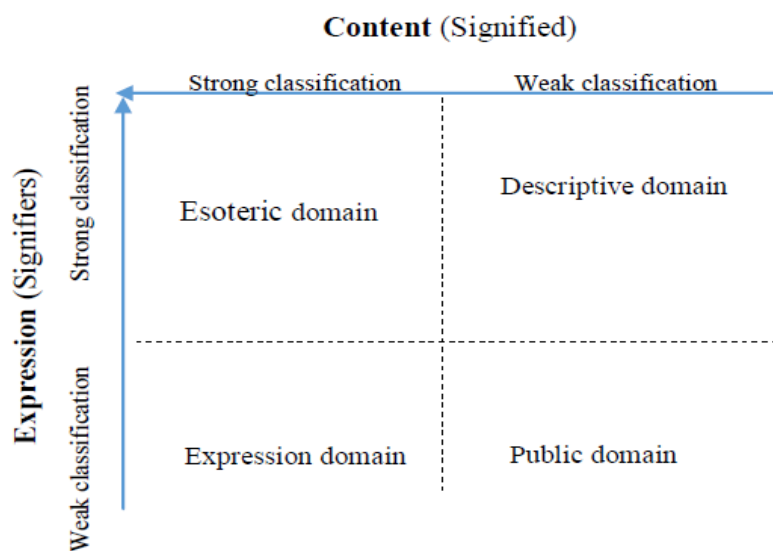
Content (Signified)

Strong classification

Weak classification

Expression (Signifiers)

Strong classification

Weak classification

Esoteric domain

Descriptive domain

Expression domain

Public domain